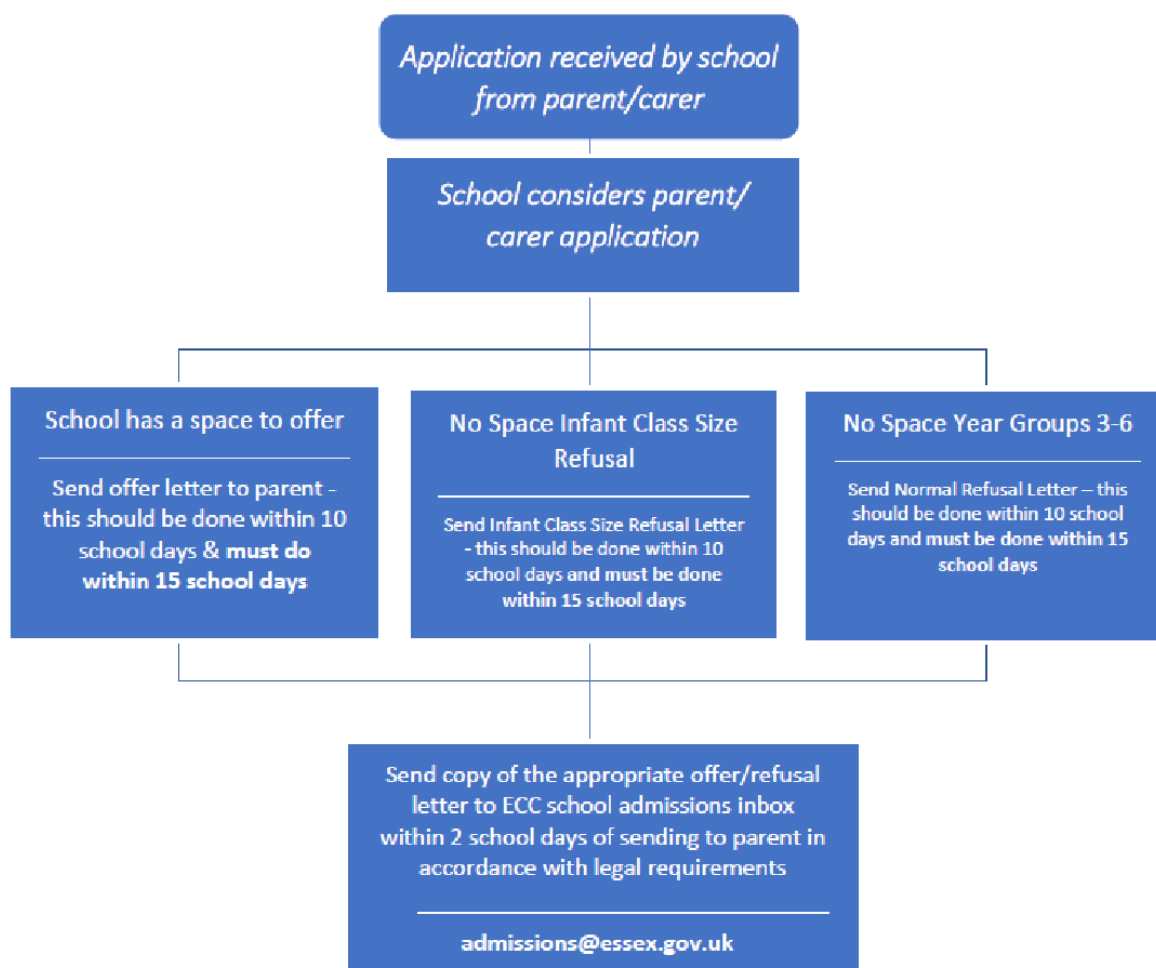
Application received by school from parent/carer

School considers parent/ carer application

School has a space to offer

Send offer letter to parent - this should be done within 10 school days & **must do within 15 school days**

No Space Infant Class Size Refusal

Send Infant Class Size Refusal Letter - this should be done within 10 school days and must be done within 15 school days

No Space Year Groups 3-6

Send Normal Refusal Letter – this should be done within 10 school days and must be done within 15 school days

Send copy of the appropriate offer/refusal letter to ECC school admissions inbox within 2 school days of sending to parent in accordance with legal requirements

admissions@essex.gov.uk